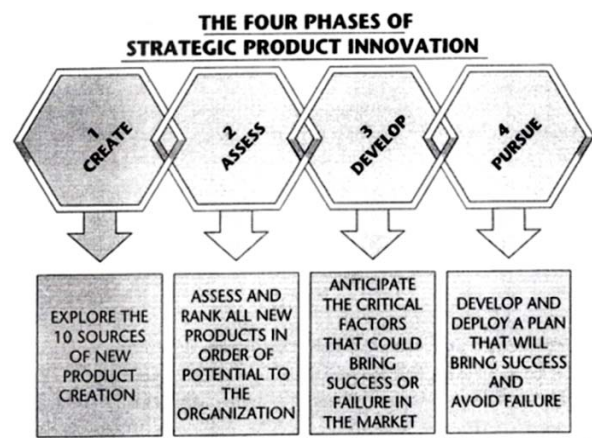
THE FOUR PHASES OF STRATEGIC PRODUCT INNOVATION

1 CREATE

2 ASSESS

3 DEVELOP

4 PURSUE

EXPLORE THE 10 SOURCES OF NEW PRODUCT CREATION

ASSESS AND RANK ALL NEW PRODUCTS IN ORDER OF POTENTIAL TO THE ORGANIZATION

ANTICIPATE THE CRITICAL FACTORS THAT COULD BRING SUCCESS OR FAILURE IN THE MARKET

DEVELOP AND DEPLOY A PLAN THAT WILL BRING SUCCESS AND AVOID FAILURE